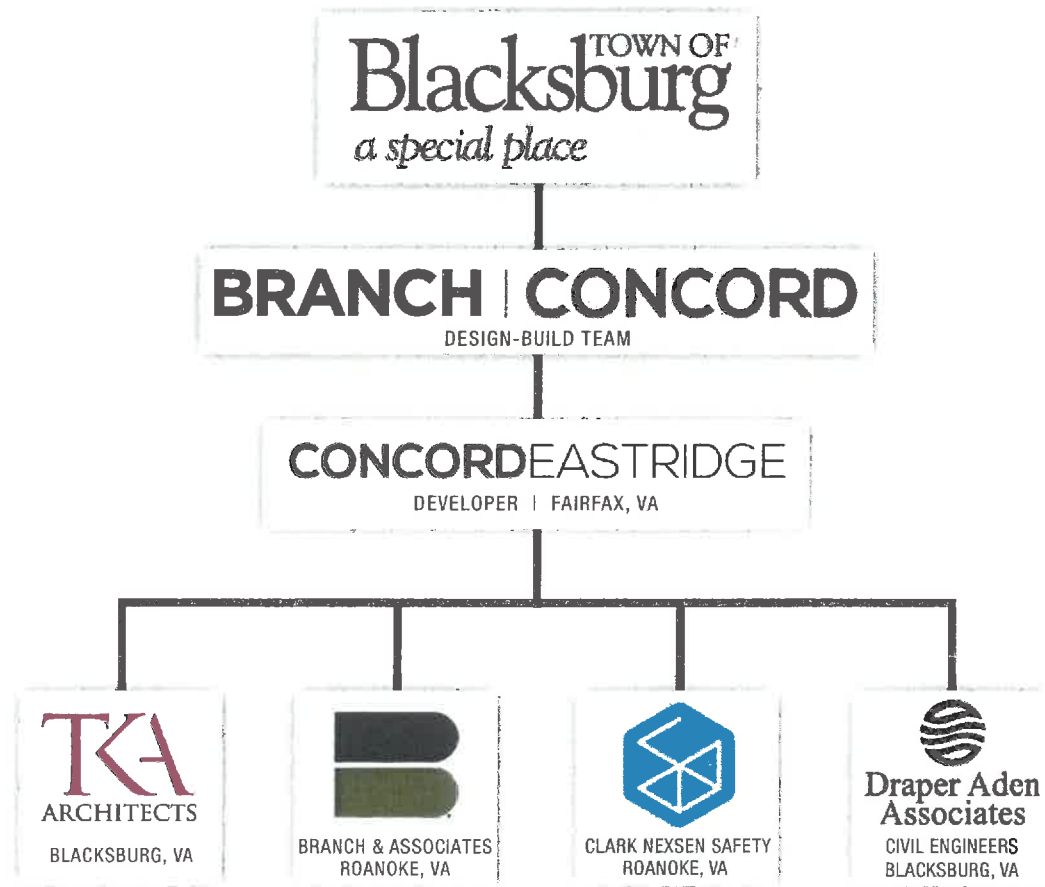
TOWN OF Blacksburg
a special place

BRANCH | CONCORD
DESIGN-BUILD TEAM

CONCORDEASTRIDGE
DEVELOPER | FAIRFAX, VA

TKA
ARCHITECTS
BLACKSBURG, VA

BRANCH & ASSOCIATES
ROANOKE, VA

CLARK NEXSEN SAFETY
ROANOKE, VA

Draper Aden Associates
CIVIL ENGINEERS
BLACKSBURG, VA